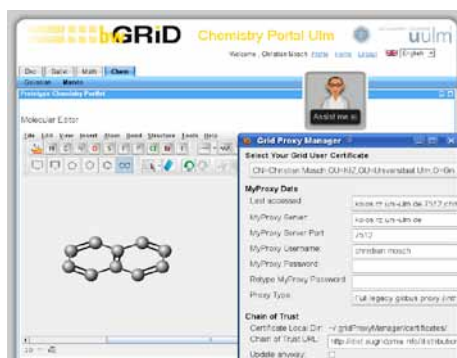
bwGRiD Chemistry Portal Ulm

uulm

Welcome , Christian Mosch Home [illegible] Logout English

Doc Safe Math Chem

Overview Manage

Prototype Chemistry Portlet

Molecular Editor

File Edit View Insert Atom Bond Structure Tools Help

Assist me (i)

Grid Proxy Manager

Select Your Grid User Certificate

CN=Christian Mosch,OU=KIZ,OU=Universitaet Ulm,O=Gri

MyProxy Data

Last accessed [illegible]

MyProxy Server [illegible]

MyProxy Server Port 7512

MyProxy Username christian mosch

MyProxy Password

Retype MyProxy Password

Proxy Type Full legacy globus proxy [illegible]

Chain of Trust

Certificate Local Dir ~/.gridProxyManager/certificates/

Chain of Trust URL http://dist.eugridpma.info/distribution

Update anyway